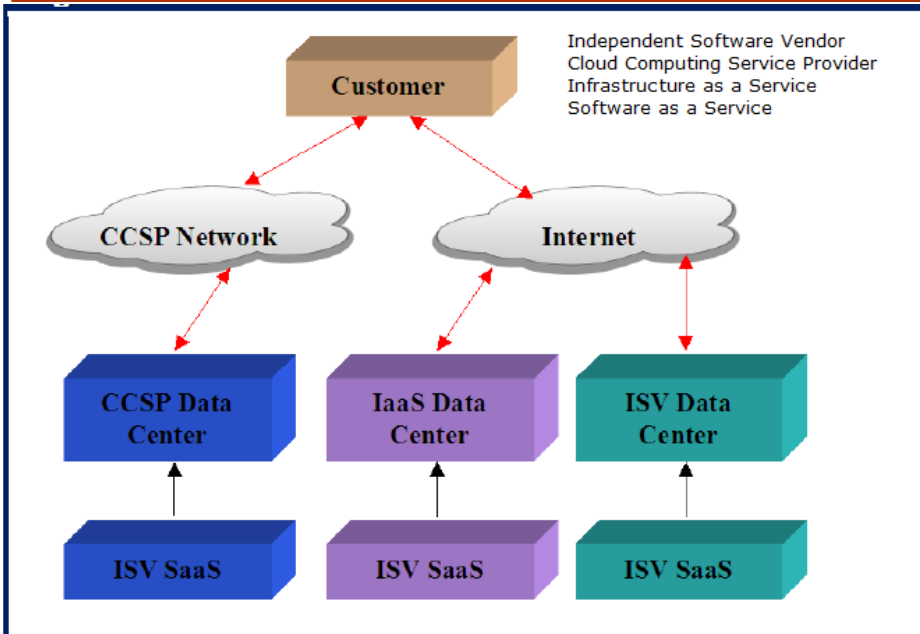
Customer

Independent Software Vendor
Cloud Computing Service Provider
Infrastructure as a Service
Software as a Service

CCSP Network

Internet

CCSP Data Center

IaaS Data Center

ISV Data Center

ISV SaaS

ISV SaaS

ISV SaaS